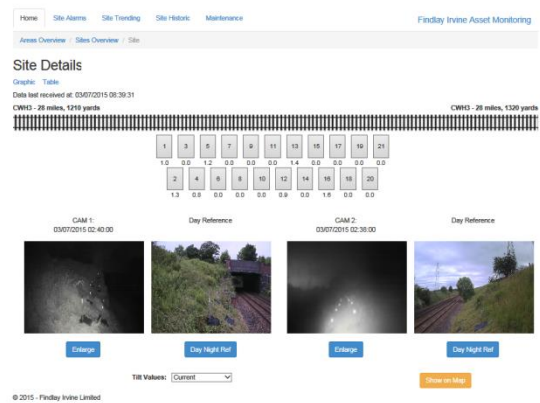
Home Site Alarms Site Trending Site Historic Maintenance

Findlay Irvine Asset Monitoring

Areas Overview / Sites Overview / Site

Site Details

Graphic Table

Data last received at: 03/07/2015 08:39:31

CWH3 - 28 miles, 1210 yards

CWH3 - 28 miles, 1320 yards

| 1 | 3 | 5 | 7 | 9 | 11 | 13 | 15 | 17 | 19 | 21 |
|---|---|---|---|---|---|---|---|---|---|---|
| 1.0 | 0.0 | 1.2 | 0.0 | 0.0 | 0.0 | 1.4 | 0.0 | 0.0 | 0.0 | 0.0 |

| 2 | 4 | 6 | 8 | 10 | 12 | 14 | 16 | 18 | 20 |
|---|---|---|---|---|---|---|---|---|---|
| 1.3 | 0.0 | 0.0 | 0.0 | 0.0 | 0.9 | 0.0 | 1.6 | 0.0 | 0.0 |

CAM 1:
03/07/2015 02:40:00

Day Reference

CAM 2:
03/07/2015 02:38:00

Day Reference

Enlarge

Day Night Ref

Enlarge

Day Night Ref

Tilt Values: Current

Show on Map

© 2015 - Findlay Irvine Limited